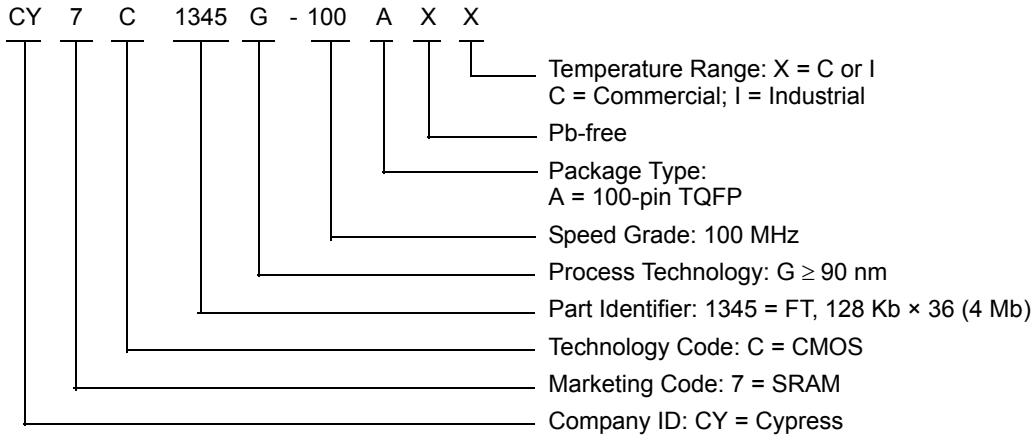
CY 7 C 1345 G - 100 A X X

Temperature Range: X = C or I
C = Commercial; I = Industrial

Pb-free

Package Type:
A = 100-pin TQFP

Speed Grade: 100 MHz

Process Technology: G $\geq$ 90 nm

Part Identifier: 1345 = FT, 128 Kb × 36 (4 Mb)

Technology Code: C = CMOS

Marketing Code: 7 = SRAM

Company ID: CY = Cypress